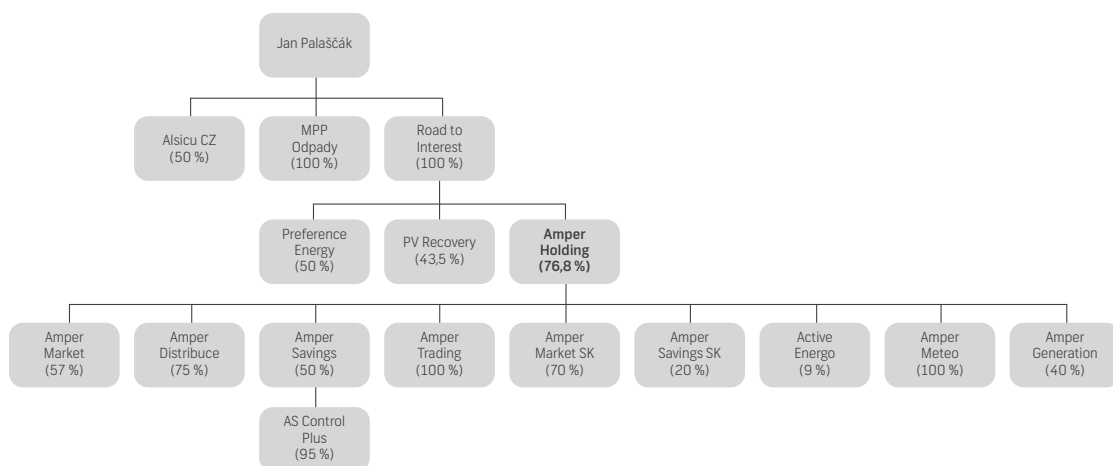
Jan Palaščák

Alsicu CZ (50 %)

MPP Odpady (100 %)

Road to Interest (100 %)

Preference Energy (50 %)

PV Recovery (43,5 %)

Amper Holding (76,8 %)

Amper Market (57 %)

Amper Distribuce (75 %)

Amper Savings (50 %)

Amper Trading (100 %)

Amper Market SK (70 %)

Amper Savings SK (20 %)

Active Energo (9 %)

Amper Meteo (100 %)

Amper Generation (40 %)

AS Control Plus (95 %)